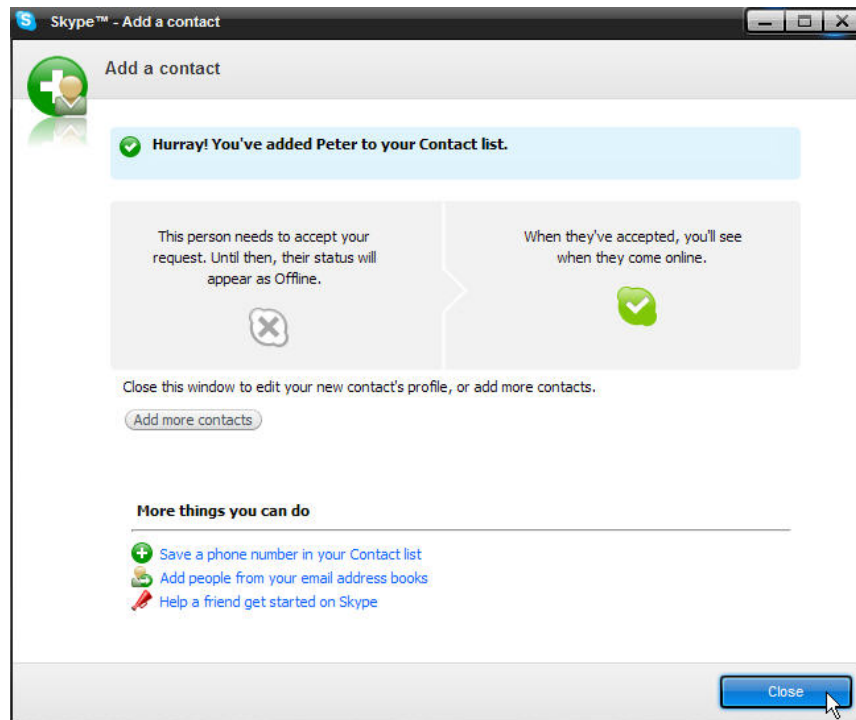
Skype™ - Add a contact

Add a contact

Hurray! You've added Peter to your Contact list.

This person needs to accept your request. Until then, their status will appear as Offline.

When they've accepted, you'll see when they come online.

Close this window to edit your new contact's profile, or add more contacts.

Add more contacts

More things you can do

Save a phone number in your Contact list
Add people from your email address books
Help a friend get started on Skype

Close